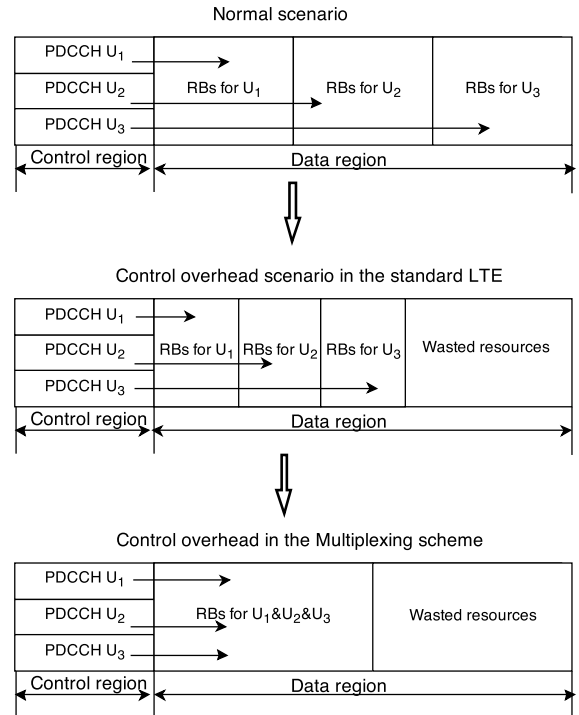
Normal scenario

PDCCH $U_1$

PDCCH $U_2$

PDCCH $U_3$

RBs for $U_1$

RBs for $U_2$

RBs for $U_3$

Control region

Data region

Control overhead scenario in the standard LTE

PDCCH $U_1$

PDCCH $U_2$

PDCCH $U_3$

RBs for $U_1$

RBs for $U_2$

RBs for $U_3$

Wasted resources

Control region

Data region

Control overhead in the Multiplexing scheme

PDCCH $U_1$

PDCCH $U_2$

PDCCH $U_3$

RBs for $U_1$&$U_2$&$U_3$

Wasted resources

Control region

Data region